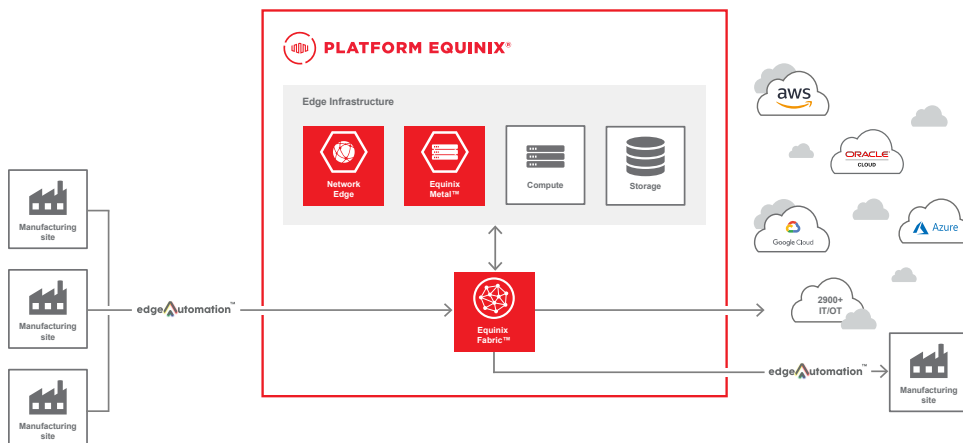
PLATFORM EQUINIX®

Edge Infrastructure

Network Edge

Equinix Metal™

Compute

Storage

Equinix Fabric™

aws

ORACLE CLOUD

Google Cloud

Azure

2900+ IT/OT

Manufacturing site

Manufacturing site

Manufacturing site

edgeAutomation™

edgeAutomation™

Manufacturing site